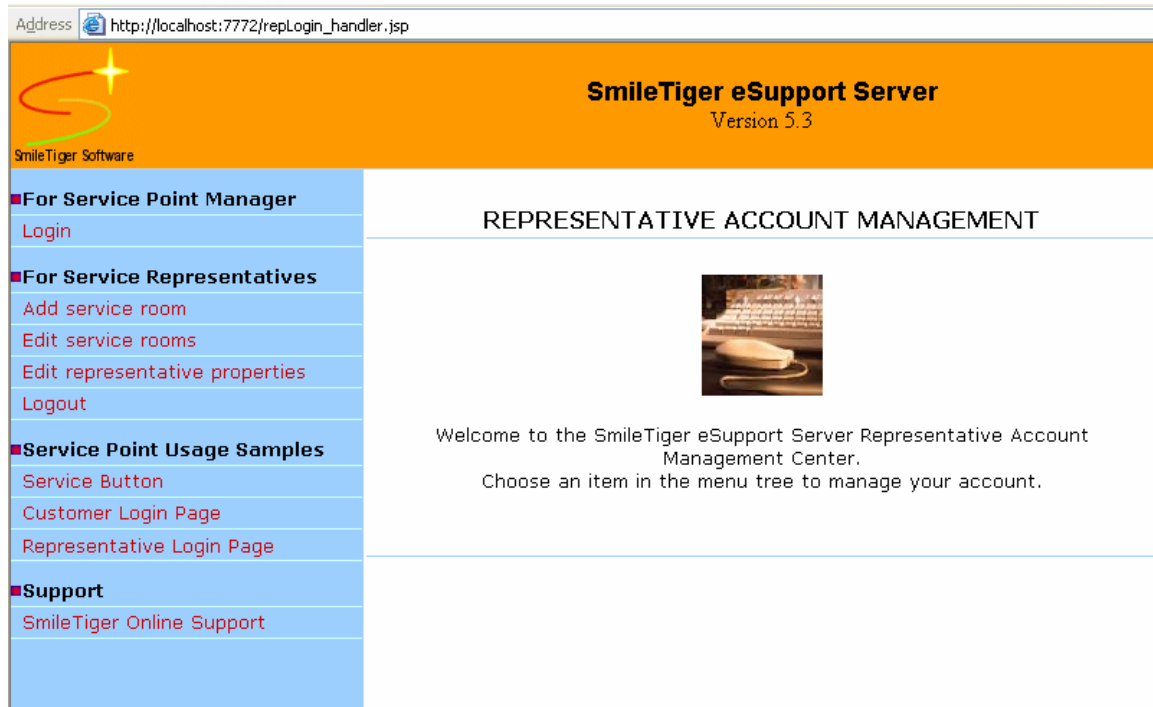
Address http://localhost:7772/repLogin_handler.jsp

SmileTiger Software

SmileTiger eSupport Server
Version 5.3

For Service Point Manager
Login

For Service Representatives
Add service room
Edit service rooms
Edit representative properties
Logout

Service Point Usage Samples
Service Button
Customer Login Page
Representative Login Page

Support
SmileTiger Online Support

REPRESENTATIVE ACCOUNT MANAGEMENT

Welcome to the SmileTiger eSupport Server Representative Account Management Center.
Choose an item in the menu tree to manage your account.